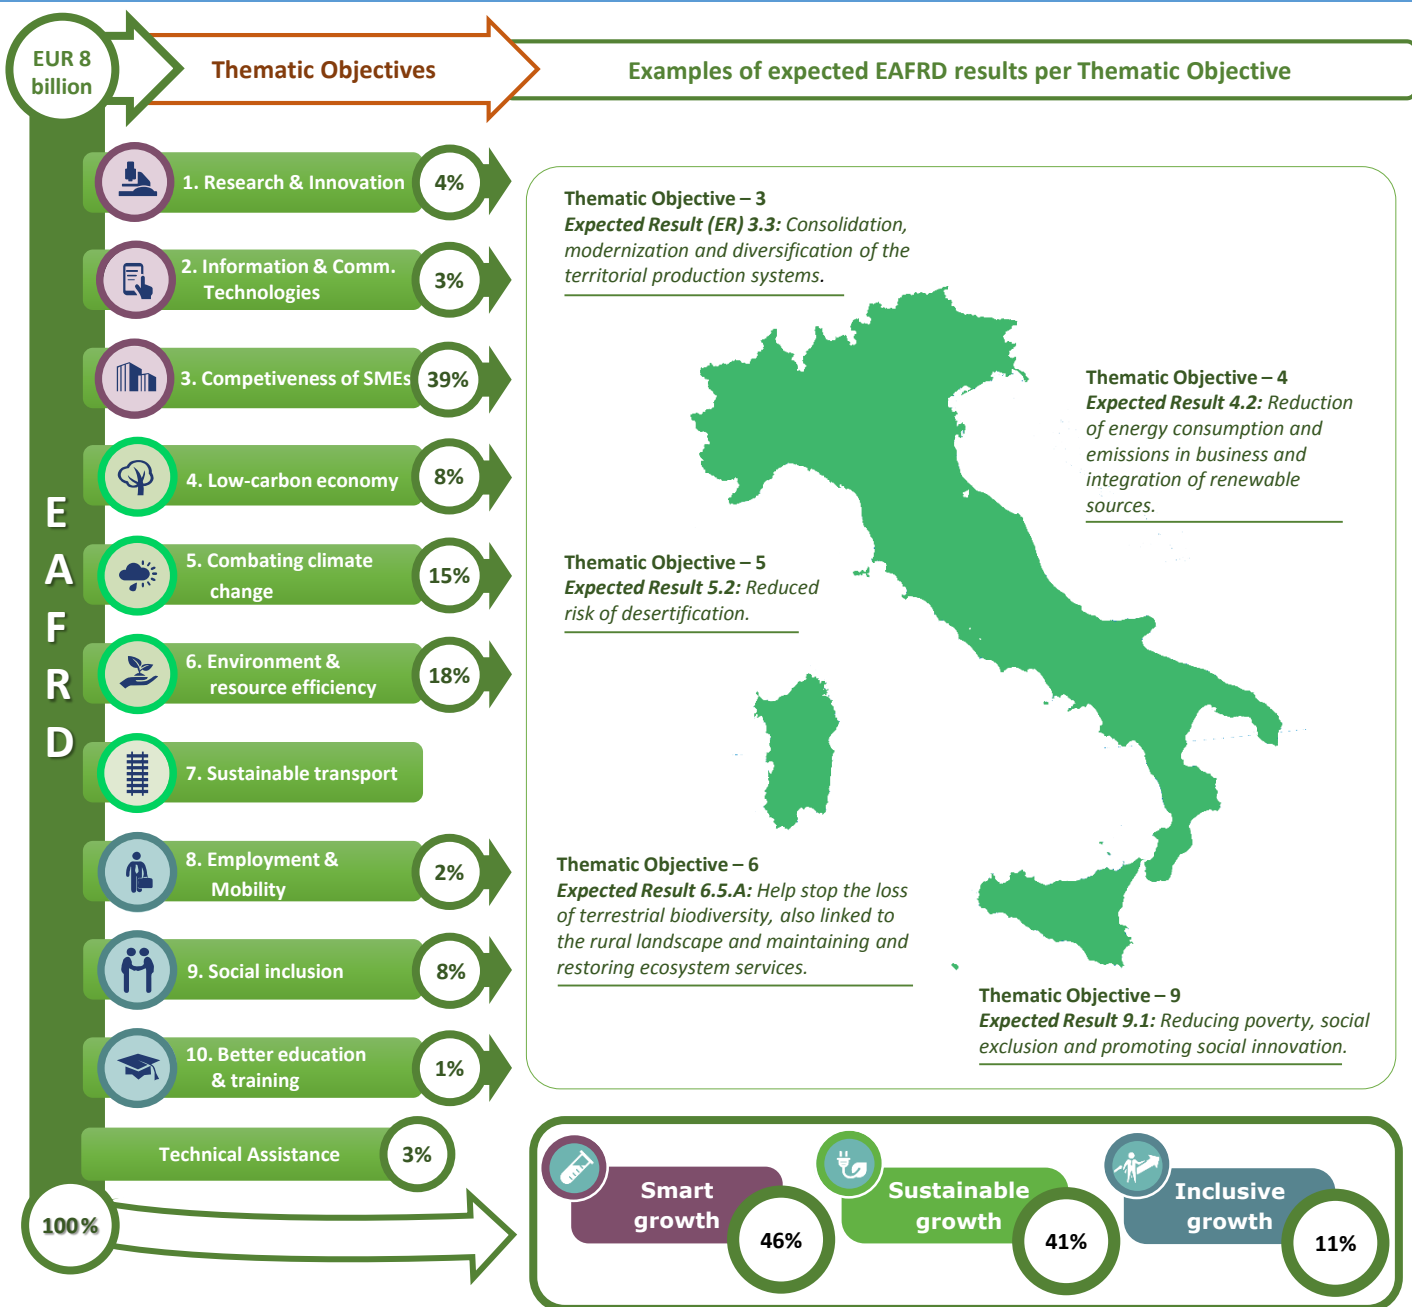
EUR 8 billion

Thematic Objectives

Examples of expected EAFRD results per Thematic Objective

EAFRD

1. Research & Innovation 4%

2. Information & Comm. Technologies 3%

3. Competiveness of SMEs 39%

4. Low-carbon economy 8%

5. Combating climate change 15%

6. Environment & resource efficiency 18%

7. Sustainable transport

8. Employment & Mobility 2%

9. Social inclusion 8%

10. Better education & training 1%

Technical Assistance 3%

100%

Thematic Objective – 3
*Expected Result (ER) 3.3:* Consolidation, modernization and diversification of the territorial production systems.

Thematic Objective – 4
*Expected Result 4.2:* Reduction of energy consumption and emissions in business and integration of renewable sources.

Thematic Objective – 5
*Expected Result 5.2:* Reduced risk of desertification.

Thematic Objective – 6
*Expected Result 6.5.A:* Help stop the loss of terrestrial biodiversity, also linked to the rural landscape and maintaining and restoring ecosystem services.

Thematic Objective – 9
*Expected Result 9.1:* Reducing poverty, social exclusion and promoting social innovation.

Smart growth 46%

Sustainable growth 41%

Inclusive growth 11%